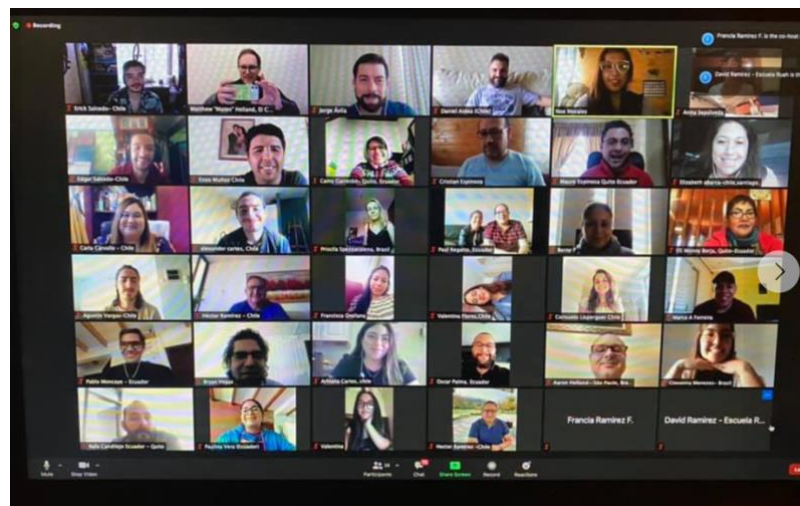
Recording

Francia Ramírez F. is the co-host

David Ramirez - Escuela Ruah is th

Erick Salcedo - Chile

Matthew "Mojan" Holland, O C

Jorge Ávila

Daniel Aldeo (Chile)

Noe Morales

Anita Sepulveda

Edgar Salcedo-Chile

Enzo Muñoz Chile

Carlo Carrillo, Quito Ecuador

Cristian Espinosa

Mauro Espinosa Quito Ecuador

Elizabeth ebarria chile,santiago

Carla Cárcamo - Chile

alexander cortes, Chile

Priscila Speziali, Brazil

Paul Regalado, Ecuador

Becky F

DS Wendy Borja, Quito-Ecuador

Agustín Vargas-Chile

Hector Ramírez - Chile

Francisca Orellana

Valentina Flores,Chile

Consuelo Lizperguer Chile

Marco A Ferreira

Pablo Meneses - Ecuador

Bryan Pepe

Adriana Cortes, chile

Oscar Palma, Ecuador

Aaron Holland - São Paulo, Bra

Giovanna Meneses - Brazil

Rafo Carvallejo Ecuador - Quito

Paulina Vera Elizabeth

Valentina

Nestor Ramirez - Chile

Francia Ramírez F.

David Ramirez - Escuela R...

Mute

Stop Video

Participants

Chat

Share Screen

Record

Reactions